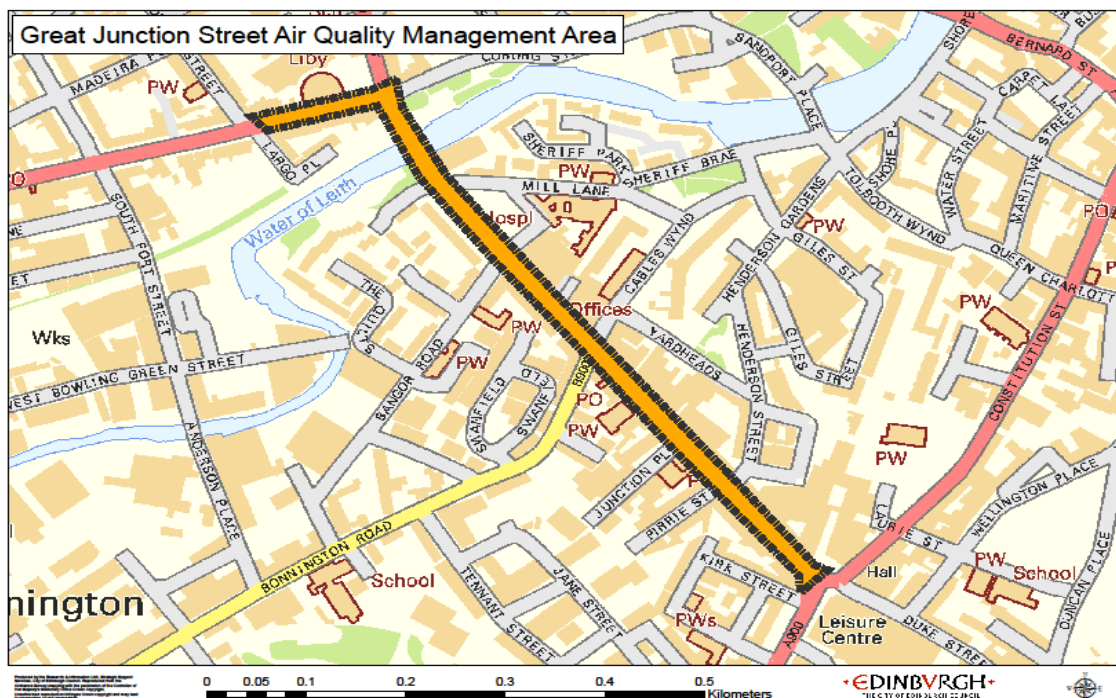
Great Junction Street Air Quality Management Area

MADEIRA ST
STREET
PW
Liby
COBURG ST
SANDPORT PLACE
SHORE
BERNARD ST
LARGO PL
SHERIFF PARK
SHERIFF BRAE
PW
PW
MILL LANE
TOLBOOTH WYND
WATER STREET
MARITIME STREET
SOUTH FORT STREET
Water of Leith
Hospl
CABLES WYND
HENDERSON GARDENS
GILES ST
PW
QUEEN CHARLOTTE
PW
THE QUILTS
Offices
PW
Wks
PW
YARDHEADS
HENDERSON STREET
GILES STREET
CONSTITUTION ST
WEST BOWLING GREEN STREET
BANGOR ROAD
PW
SWANFIELD
SWANFIELD
B900
PO
PW
ANDERSON PLACE
JUNCTION PL
PIRRIE ST
PW
LAURIE ST
WELLINGTON PLACE
BONNINGTON ROAD
School
Hall
PW
School
KIRK STREET
TENNANT STREET
JANE STREET
PWs
A900
Leisure Centre
DUKE STREET
DUNCAN PLACE
nington

0 0.05 0.1 0.2 0.3 0.4 0.5 Kilometers
EDINBVRGH
THE CITY OF EDINBURGH COUNCIL